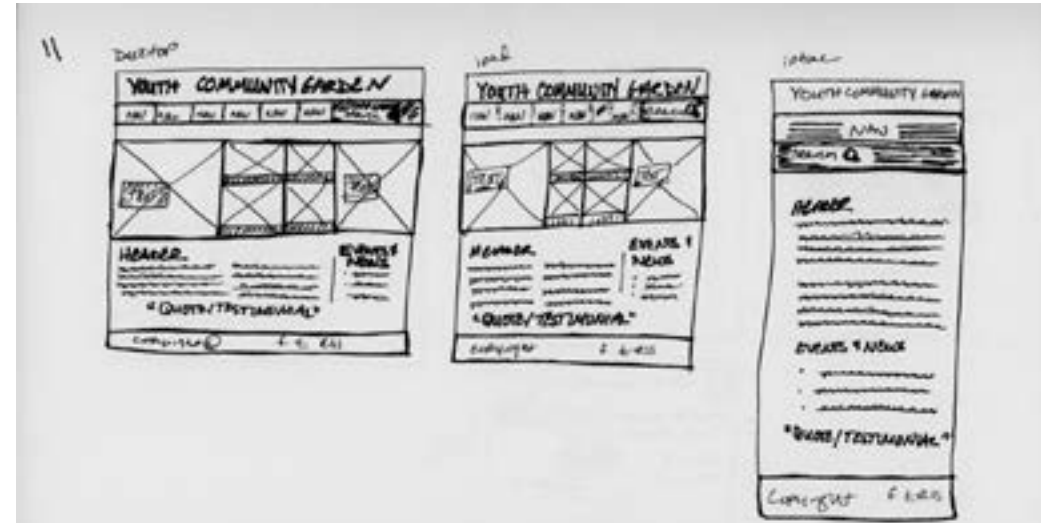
11

DESKTOP

YOUTH COMMUNITY GARDEN

NAV NAV NAV NAV NAV NAV

HEADER

EVENTS & NEWS

"QUOTE/TESTIMONIAL"

Copyright © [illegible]

iPad

YOUTH COMMUNITY GARDEN

NAV NAV NAV NAV

HEADER

EVENTS & NEWS

"QUOTE/TESTIMONIAL"

Copyright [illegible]

iPhone

YOUTH COMMUNITY GARDEN

NAV

SEARCH

HEADER

EVENTS & NEWS

"QUOTE/TESTIMONIAL"

Copyright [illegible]